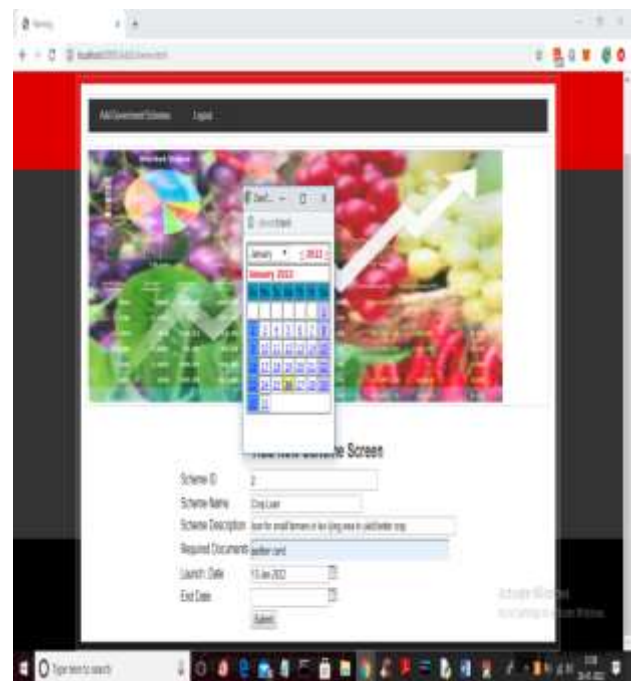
Add Government Schemes    Logout

January 2022

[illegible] Screen

Scheme ID    2

Scheme Name    Crop Loan

Scheme Description    loan for small farmers or for lying area in yield better crop

Required Documents    aadhar card

Launch Date    15 Jan 2022

End Date

Submit

Type here to search